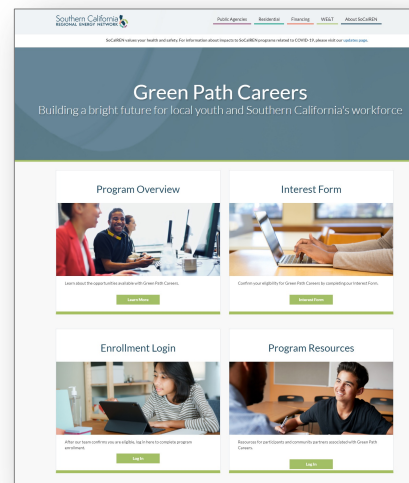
Southern California REGIONAL ENERGY NETWORK

Public Agencies | Residential | Financing | WE&T | About SoCalREN

SoCalREN values your health and safety. For information about impacts to SoCalREN programs related to COVID-19, please visit our updates page.

Green Path Careers

Building a bright future for local youth and Southern California's workforce

Program Overview

Learn about the opportunities available with Green Path Careers.

Learn More

Interest Form

Confirm your eligibility for Green Path Careers by completing our Interest Form.

Interest Form

Enrollment Login

After our team confirms you are eligible, log in here to complete program enrollment.

Log In

Program Resources

Resources for participants and community partners associated with Green Path Careers.

Log In